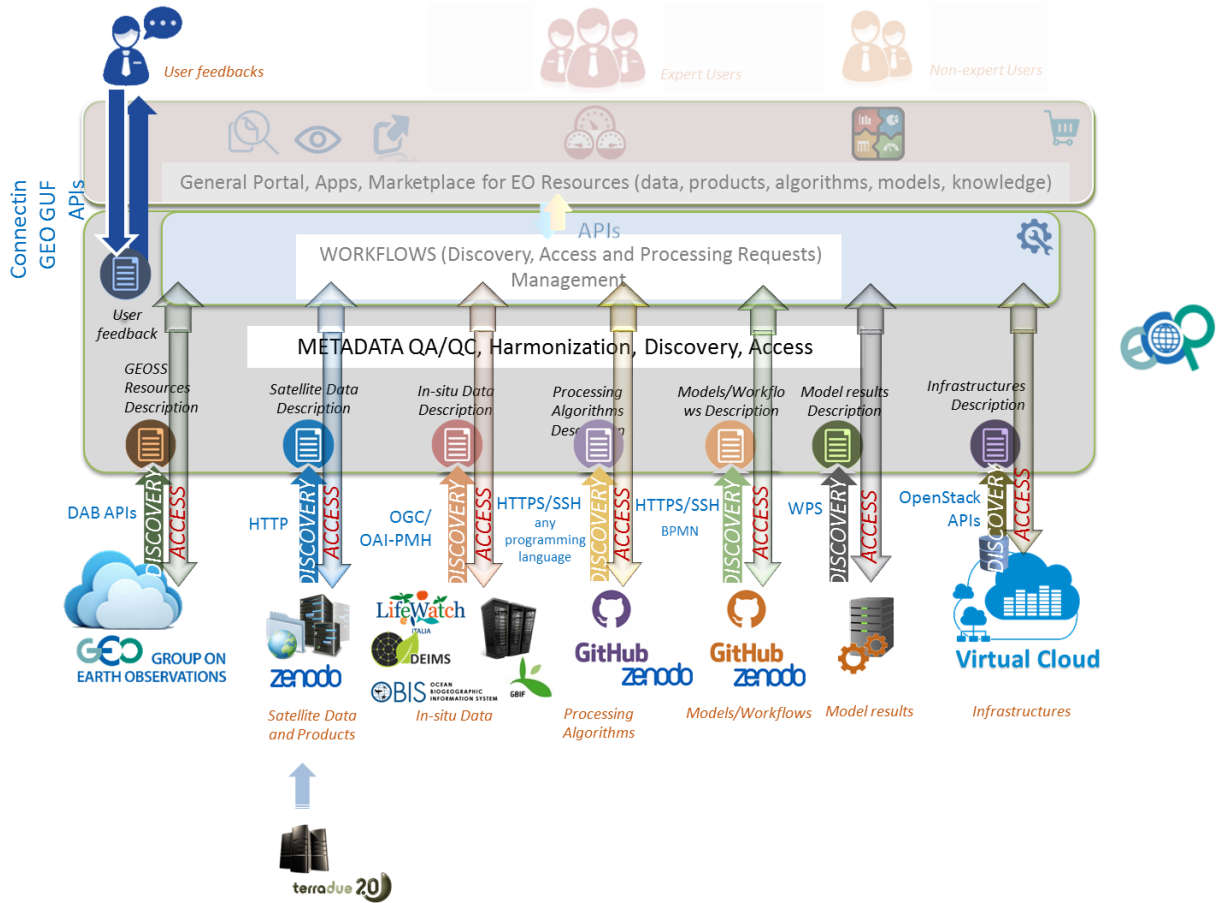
User feedbacks

Expert Users

Non-expert Users

General Portal, Apps, Marketplace for EO Resources (data, products, algorithms, models, knowledge)

Connectin GEO GUF APIs

APIs

WORKFLOWS (Discovery, Access and Processing Requests) Management

User feedback

METADATA QA/QC, Harmonization, Discovery, Access

GEOSS Resources Description

Satellite Data Description

In-situ Data Description

Processing Algorithms Description

Models/Workflows Description

Model results Description

Infrastructures Description

DISCOVERY ACCESS

DISCOVERY ACCESS

DISCOVERY ACCESS

DISCOVERY ACCESS

DISCOVERY ACCESS

DISCOVERY ACCESS

DISCOVERY ACCESS

DAB APIs

HTTP

OGC/ OAI-PMH

HTTPS/SSH any programming language

HTTPS/SSH BPMN

WPS

OpenStack APIs

GEO GROUP ON EARTH OBSERVATIONS

zenodo

Satellite Data and Products

LifeWatch ITALIA

DEIMS

OBIS OCEAN BIOGEOGRAPHIC INFORMATION SYSTEM

GBIF

In-situ Data

GitHub zenodo

Processing Algorithms

GitHub zenodo

Models/Workflows

Model results

Virtual Cloud

Infrastructures

terradue 2.0